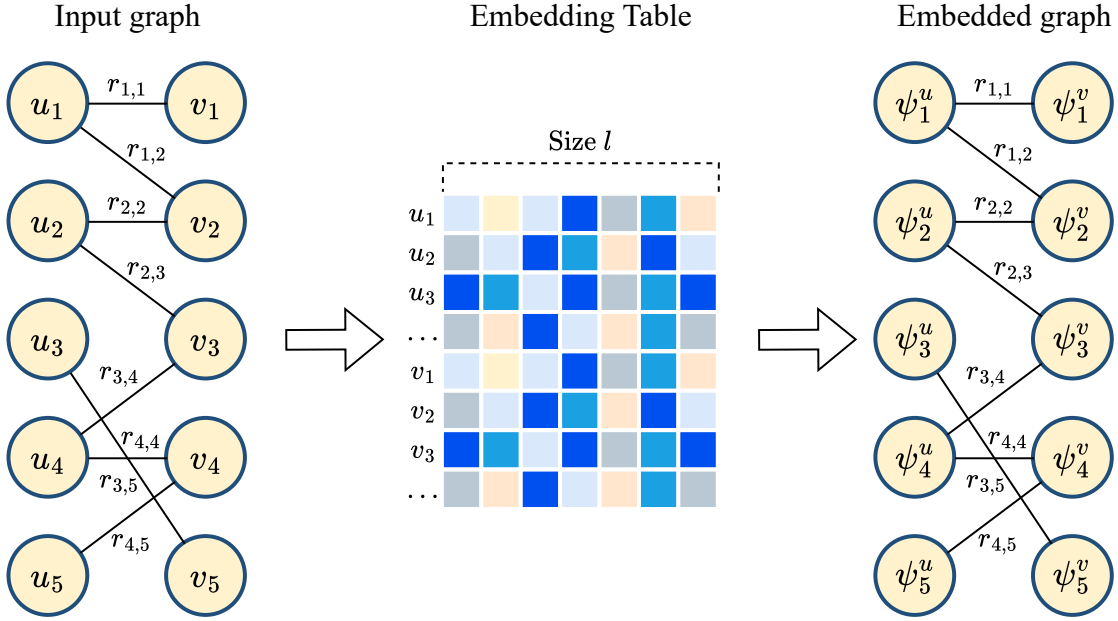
Input graph

$u_1$ $r_{1,1}$ $v_1$
$r_{1,2}$
$u_2$ $r_{2,2}$ $v_2$
$r_{2,3}$
$u_3$ $v_3$
$r_{3,4}$
$u_4$ $r_{4,4}$ $v_4$
$r_{3,5}$
$r_{4,5}$
$u_5$ $v_5$

Embedding Table

Size $l$

$u_1$
$u_2$
$u_3$
$\dots$
$v_1$
$v_2$
$v_3$
$\dots$

Embedded graph

$\psi_1^u$ $r_{1,1}$ $\psi_1^v$
$r_{1,2}$
$\psi_2^u$ $r_{2,2}$ $\psi_2^v$
$r_{2,3}$
$\psi_3^u$ $\psi_3^v$
$r_{3,4}$
$\psi_4^u$ $r_{4,4}$ $\psi_4^v$
$r_{3,5}$
$r_{4,5}$
$\psi_5^u$ $\psi_5^v$